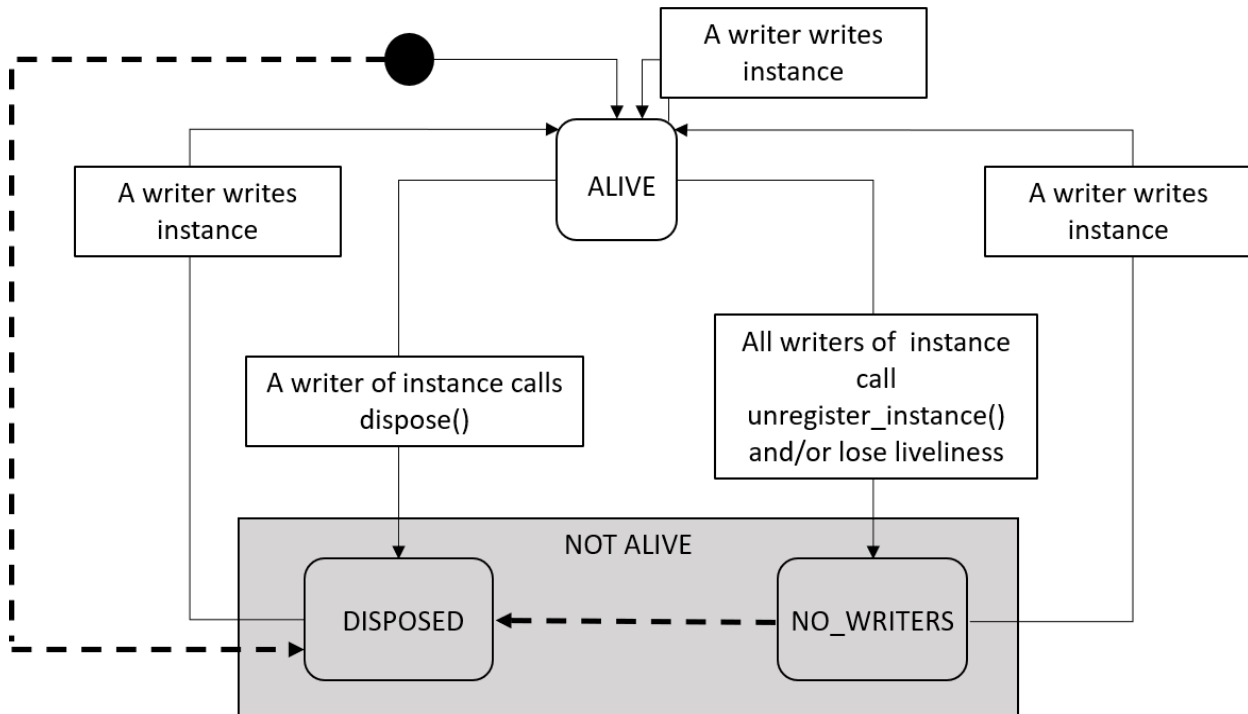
A writer writes instance

ALIVE

A writer writes instance

A writer writes instance

All writers of instance call unregister_instance() and/or lose liveliness

A writer of instance calls dispose()

NOT ALIVE

DISPOSED

NO_WRITERS